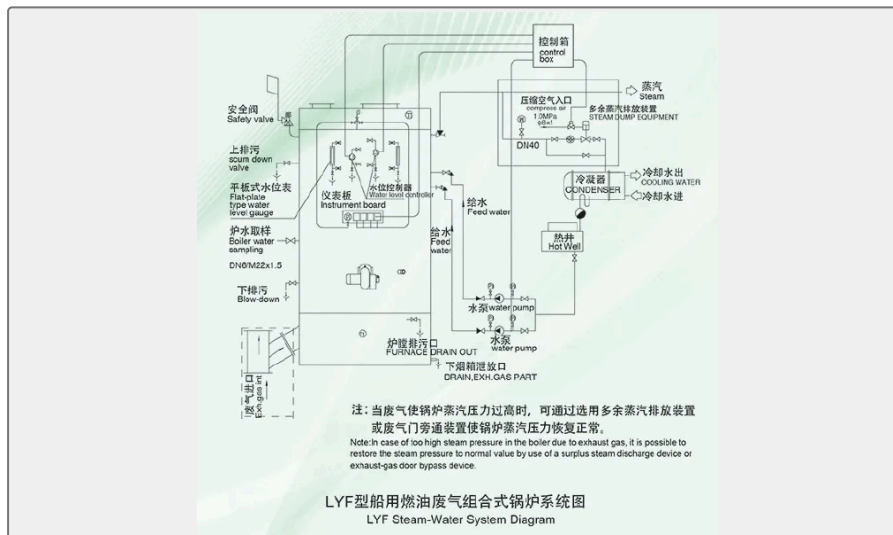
控制箱
control box

蒸汽
Steam

压缩空气入口
compress air
1.0MPa

多余蒸汽排放装置
STEAM DUMP EQUIPMENT

DN40

冷却水出
COOLING WATER

冷凝器
CONDENSER

冷却水进

热井
Hot Well

安全阀
Safety valve

上排污
scum down valve

平板式水位表
Flat-plate type water level gauge

仪表板
Instrument board

水位控制器
Water level controller

给水
Feed water

炉水取样
Boiler water sampling

给水
Feed water

DN6/M22x1.5

下排污
Blow-down

水泵
water pump

水泵
water pump

炉膛排污口
FURNACE DRAIN OUT

下烟箱泄放口
DRAIN,EXH.GAS PART

废气出口
Exh.gas inl

注：当废气使锅炉蒸汽压力过高时，可通过选用多余蒸汽排放装置或废气门旁通装置使锅炉蒸汽压力恢复正常。

Note:In case of too high steam pressure in the boiler due to exhaust gas, it is possible to restore the steam pressure to normal value by use of a surplus steam discharge device or exhaust-gas door bypass device.

LYF型船用燃油废气组合式锅炉系统图
LYF Steam-Water System Diagram